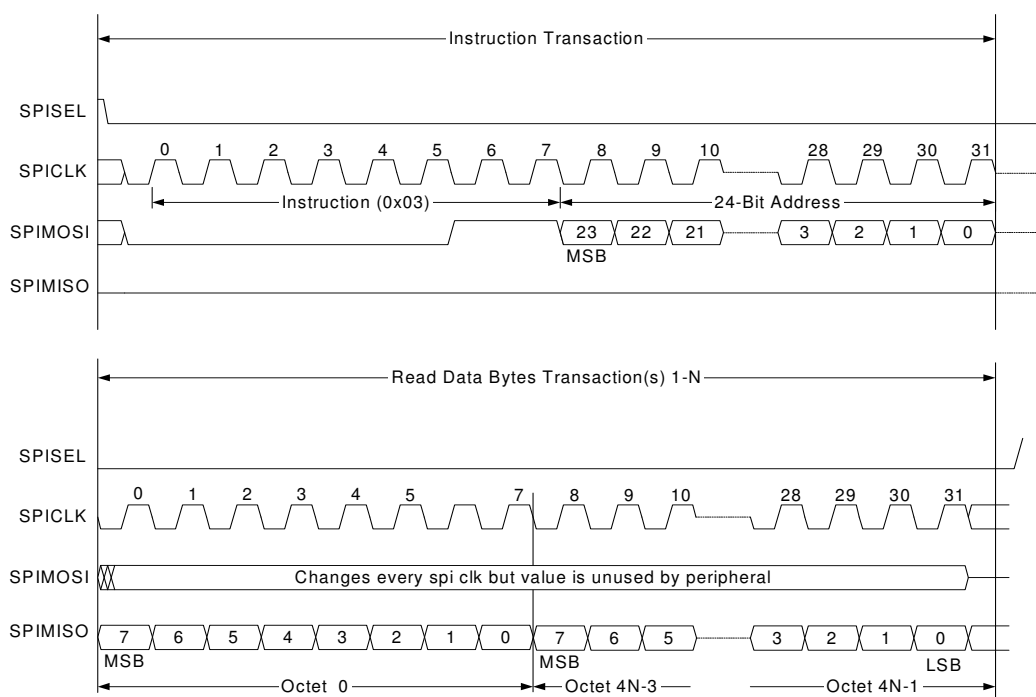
Instruction Transaction

SPISEL

SPICLK

0 1 2 3 4 5 6 7 8 9 10 28 29 30 31

Instruction (0x03)

24-Bit Address

SPIMOSI

23 22 21 3 2 1 0

MSB

SPIMISO

Read Data Bytes Transaction(s) 1-N

SPISEL

SPICLK

0 1 2 3 4 5 7 8 9 10 28 29 30 31

SPIMOSI

Changes every spi clk but value is unused by peripheral

SPIMISO

7 6 5 4 3 2 1 0 7 6 5 3 2 1 0

MSB MSB LSB

Octet 0

Octet 4N-3

Octet 4N-1